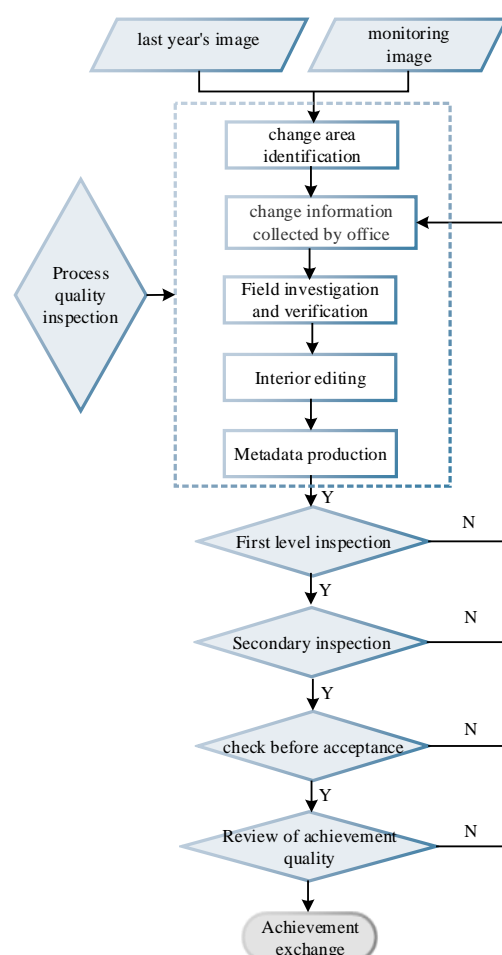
last year's image

monitoring image

change area identification

change information collected by office

Process quality inspection

Field investigation and verification

Interior editing

Metadata production

Y

First level inspection

N

Y

Secondary inspection

N

Y

check before acceptance

N

Y

Review of achievement quality

N

Achievement exchange